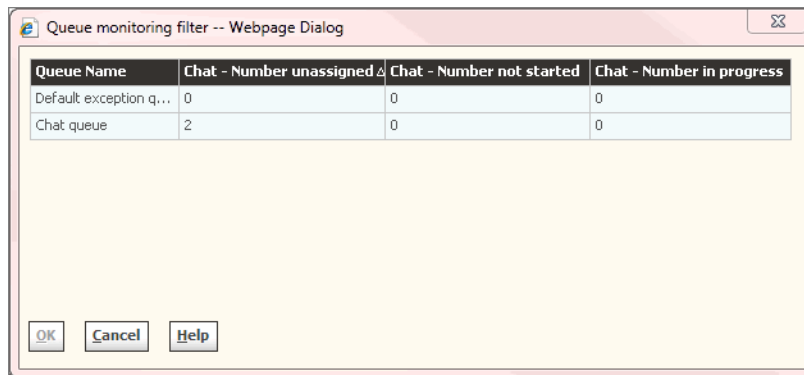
Queue monitoring filter -- Webpage Dialog

| Queue Name | Chat - Number unassigned △ | Chat - Number not started | Chat - Number in progress |
|---|---|---|---|
| Default exception q... | 0 | 0 | 0 |
| Chat queue | 2 | 0 | 0 |

OK Cancel Help